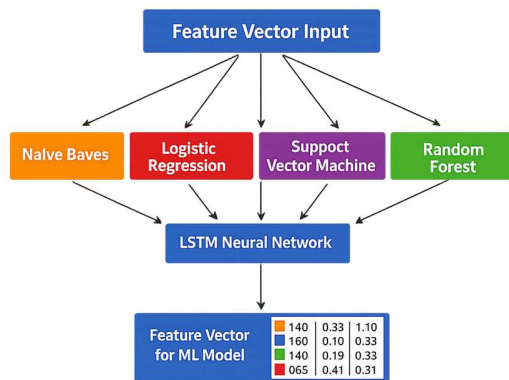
Feature Vector Input

Nalve Baves

Logistic Regression

Suppoct Vector Machine

Random Forest

LSTM Neural Network

Feature Vector for ML Model

| 140 | 0.33 | 1.10 |
|---|---|---|
| 160 | 0.10 | 0.33 |
| 140 | 0.19 | 0.33 |
| 065 | 0.41 | 0.31 |